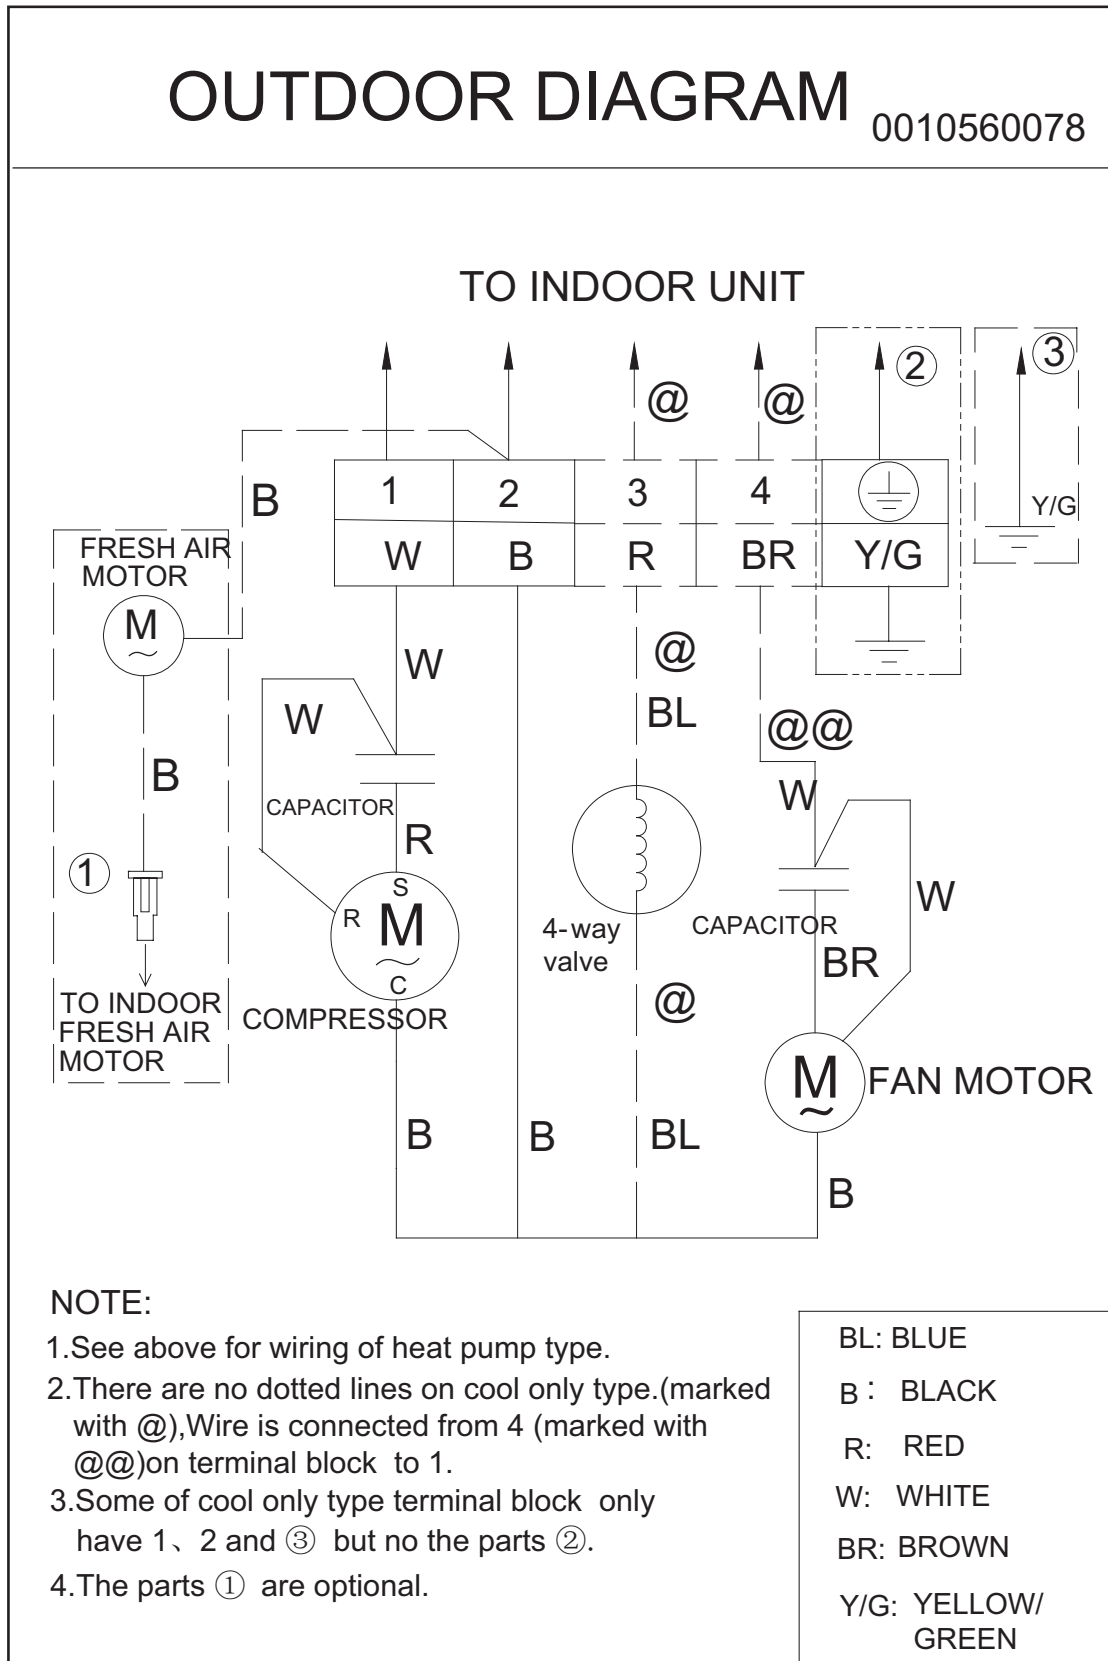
OUTDOOR DIAGRAM 0010560078

TO INDOOR UNIT

② ③

@ @

B

1 2 3 4

W B R BR Y/G

Y/G

FRESH AIR MOTOR

M

W

@

W

BL

@@

B

CAPACITOR

W

R

①

S

R M

C

4-way valve

CAPACITOR

W

BR

TO INDOOR FRESH AIR MOTOR

COMPRESSOR

@

M

FAN MOTOR

B

B

BL

B

NOTE:

1.See above for wiring of heat pump type.

2.There are no dotted lines on cool only type.(marked with @),Wire is connected from 4 (marked with @@)on terminal block to 1.

3.Some of cool only type terminal block only have 1、2 and ③ but no the parts ②.

4.The parts ① are optional.

BL: BLUE

B： BLACK

R: RED

W: WHITE

BR: BROWN

Y/G: YELLOW/ GREEN